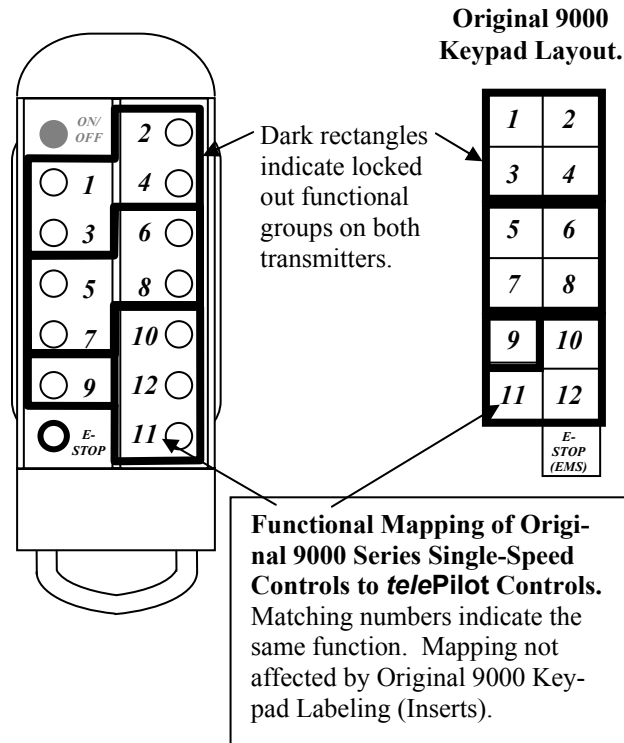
Original 9000 Keypad Layout.

ON/ OFF

2

1

4

3

6

5

8

7

10

9

12

E-STOP

11

Dark rectangles indicate locked out functional groups on both transmitters.

| 1 | 2 |
|---|---|
| 3 | 4 |
| 5 | 6 |
| 7 | 8 |
| 9 | 10 |
| 11 | 12 |
| | E-STOP (EMS) |

Functional Mapping of Original 9000 Series Single-Speed Controls to telePilot Controls. Matching numbers indicate the same function. Mapping not affected by Original 9000 Keypad Labeling (Inserts).